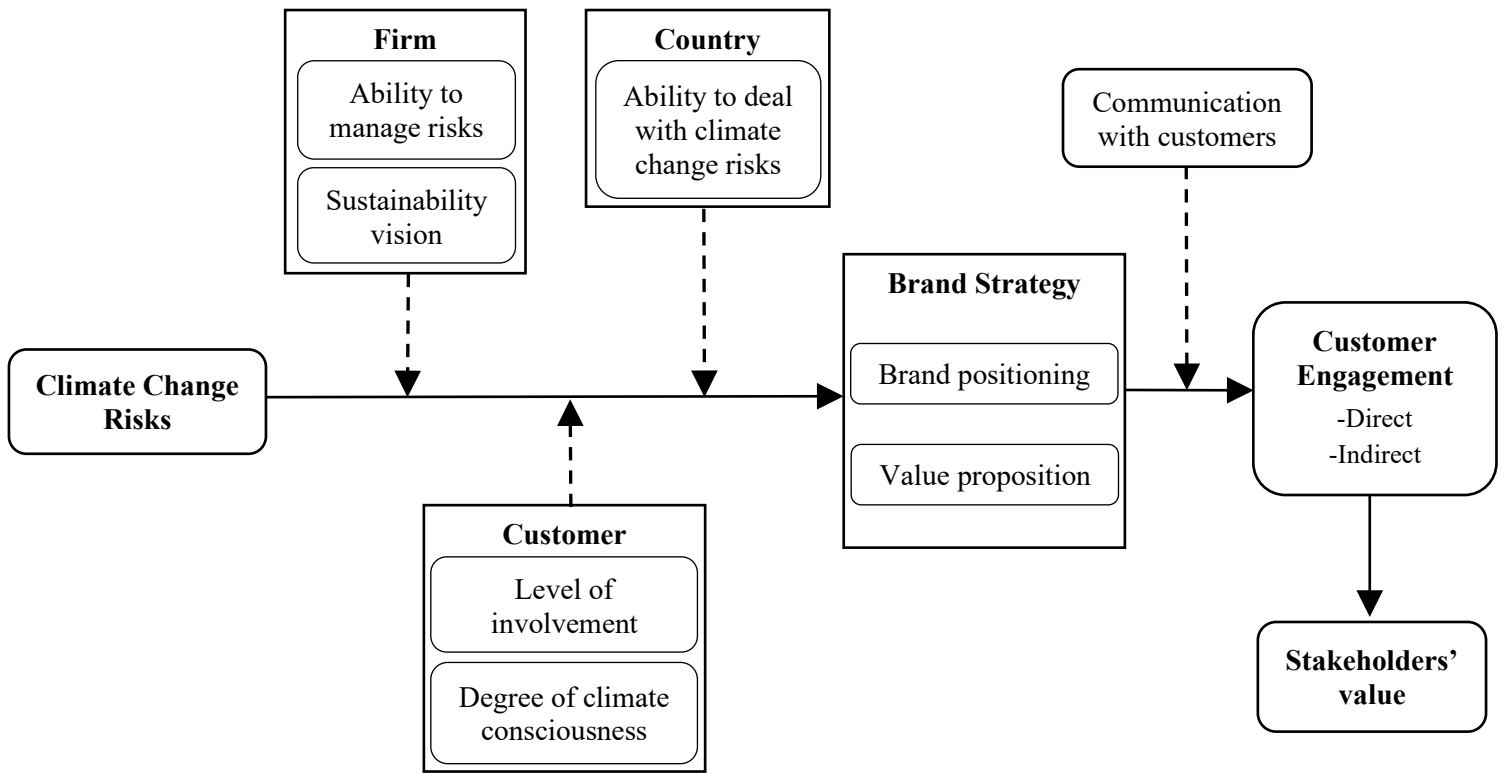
Firm

Ability to manage risks

Sustainability vision

Country

Ability to deal with climate change risks

Communication with customers

Climate Change Risks

Brand Strategy

Brand positioning

Value proposition

Customer Engagement
-Direct
-Indirect

Customer

Level of involvement

Degree of climate consciousness

Stakeholders' value